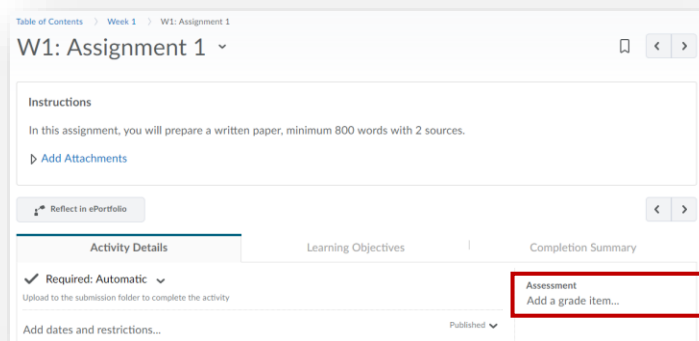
Table of Contents > Week 1 > W1: Assignment 1

W1: Assignment 1

Instructions

In this assignment, you will prepare a written paper, minimum 800 words with 2 sources.

Add Attachments

Reflect in ePortfolio

Activity Details | Learning Objectives | Completion Summary

Required: Automatic

Upload to the submission folder to complete the activity

Assessment

Add a grade item...

Add dates and restrictions...

Published